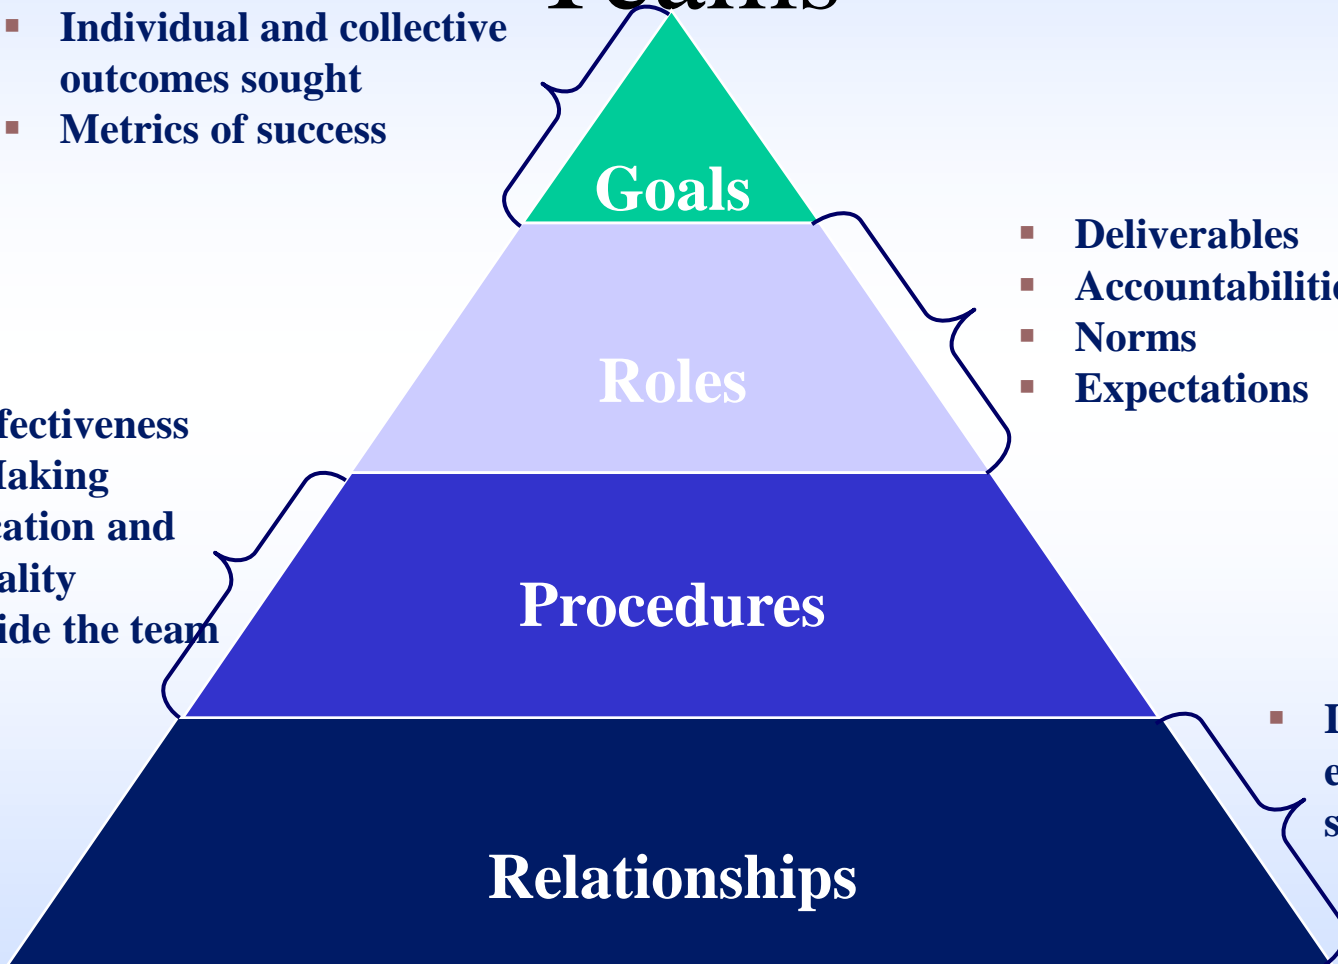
Teams

▪ Individual and collective outcomes sought
▪ Metrics of success

Goals

▪ Deliverables
▪ Accountabiliti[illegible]
▪ Norms
▪ Expectations

Roles

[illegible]fectiveness
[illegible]laking
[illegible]cation and
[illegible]ality
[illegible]ide the team

Procedures

▪ I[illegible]
e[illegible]
s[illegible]

Relationships